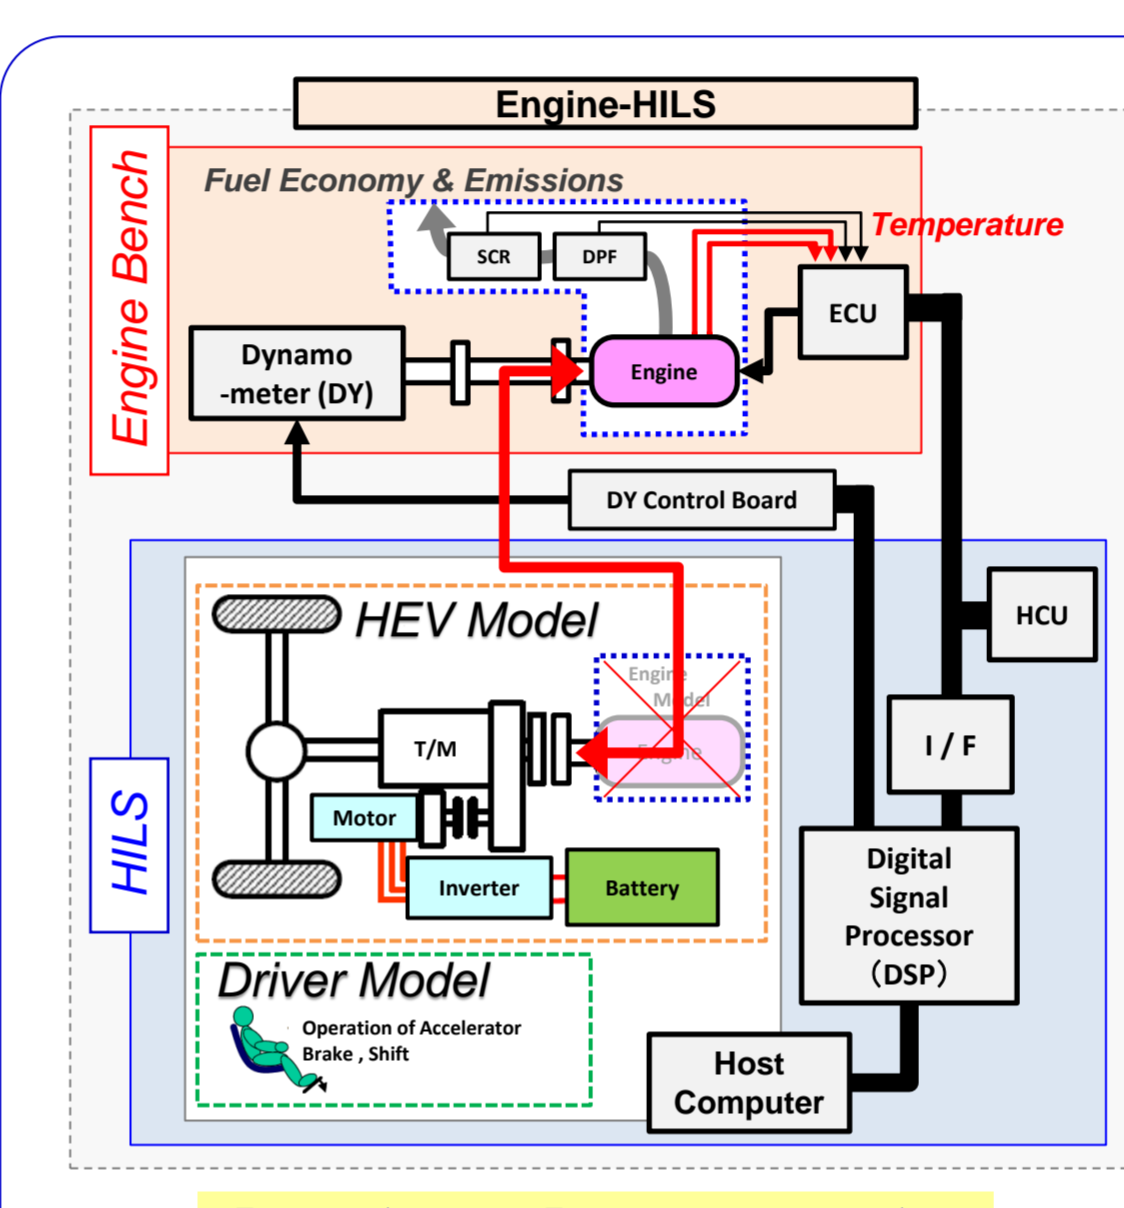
Engine-HILS

Engine Bench

Fuel Economy & Emissions

Temperature

SCR

DPF

ECU

Dynamo -meter (DY)

Engine

DY Control Board

HILS

HEV Model

HCU

Engine Model

T/M

Engine

I / F

Motor

Inverter

Battery

Digital Signal Processor (DSP)

Driver Model

Operation of Accelerator Brake , Shift

Host Computer

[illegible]